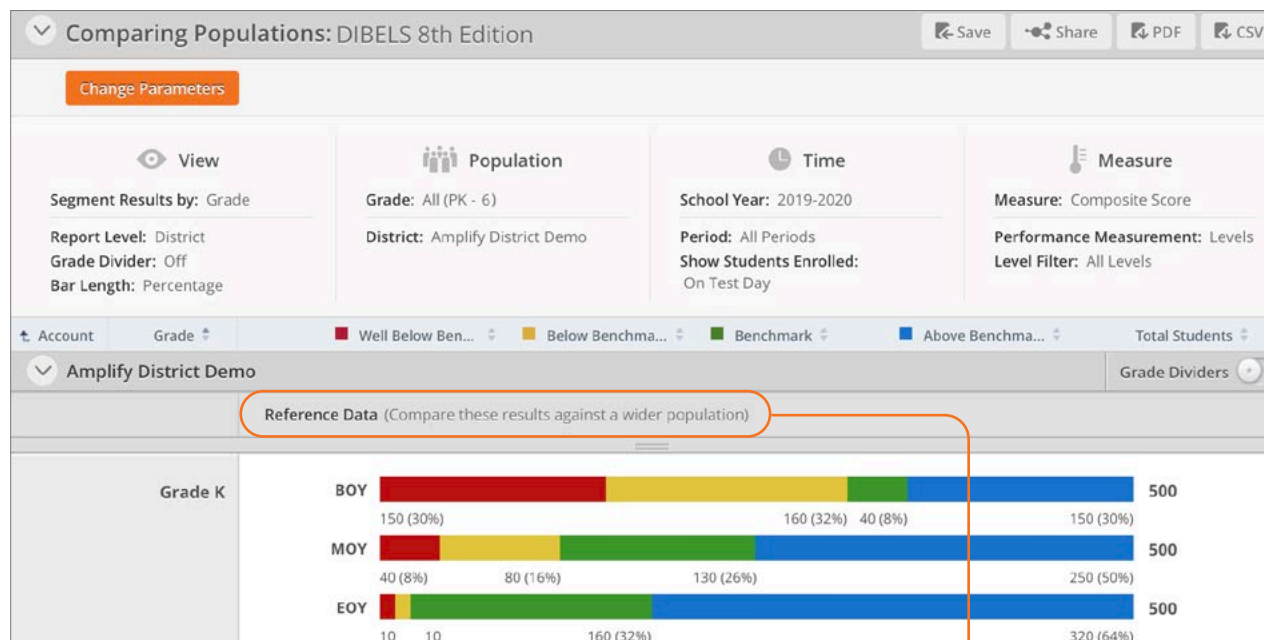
Comparing Populations: DIBELS 8th Edition

Save Share PDF CSV

Change Parameters

View

Segment Results by: Grade

Report Level: District
Grade Divider: Off
Bar Length: Percentage

Population

Grade: All (PK - 6)

District: Amplify District Demo

Time

School Year: 2019-2020

Period: All Periods
Show Students Enrolled: On Test Day

Measure

Measure: Composite Score

Performance Measurement: Levels
Level Filter: All Levels

| Account | Grade | Well Below Ben... | Below Benchma... | Benchmark | Above Benchma... | Total Students |
|---|---|---|---|---|---|---|

Amplify District Demo

Grade Dividers

Reference Data (Compare these results against a wider population)

Grade K

BOY 500
150 (30%) 160 (32%) 40 (8%) 150 (30%)

MOY 500
40 (8%) 80 (16%) 130 (26%) 250 (50%)

EOY 500
10 10 160 (32%) 320 (64%)